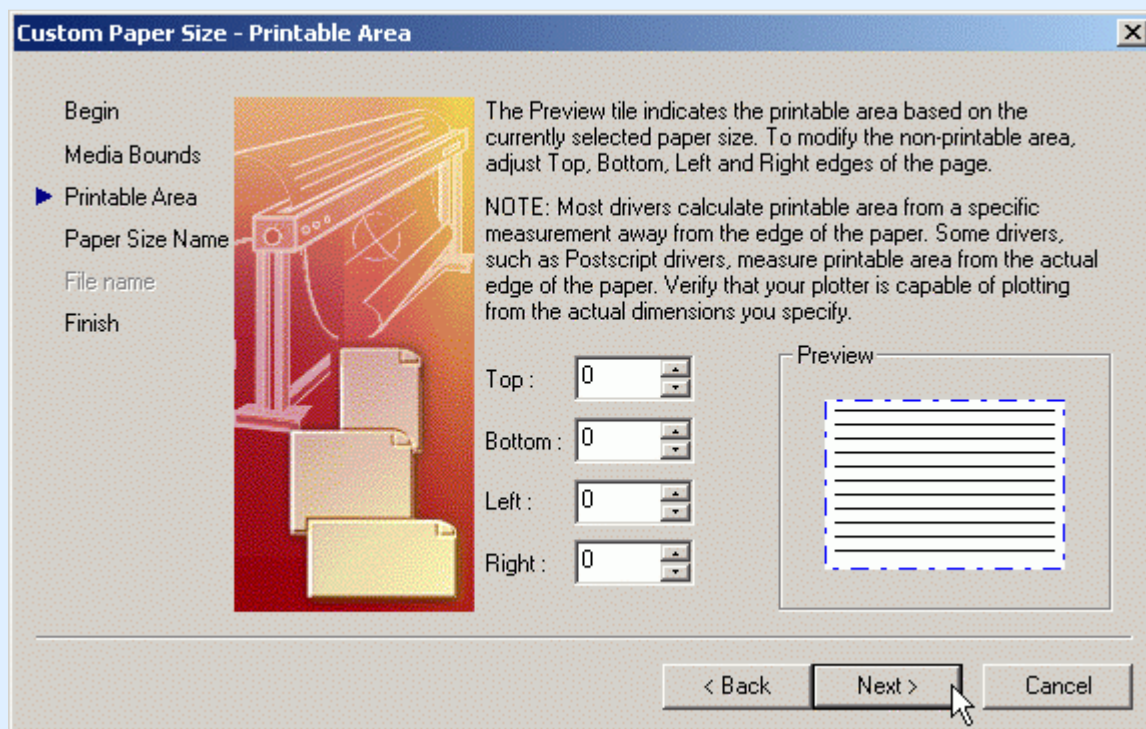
Custom Paper Size - Printable Area

Begin
Media Bounds
Printable Area
Paper Size Name
File name
Finish

The Preview tile indicates the printable area based on the currently selected paper size. To modify the non-printable area, adjust Top, Bottom, Left and Right edges of the page.

NOTE: Most drivers calculate printable area from a specific measurement away from the edge of the paper. Some drivers, such as Postscript drivers, measure printable area from the actual edge of the paper. Verify that your plotter is capable of plotting from the actual dimensions you specify.

Top : 0
Bottom : 0
Left : 0
Right : 0

Preview

< Back
Next >
Cancel